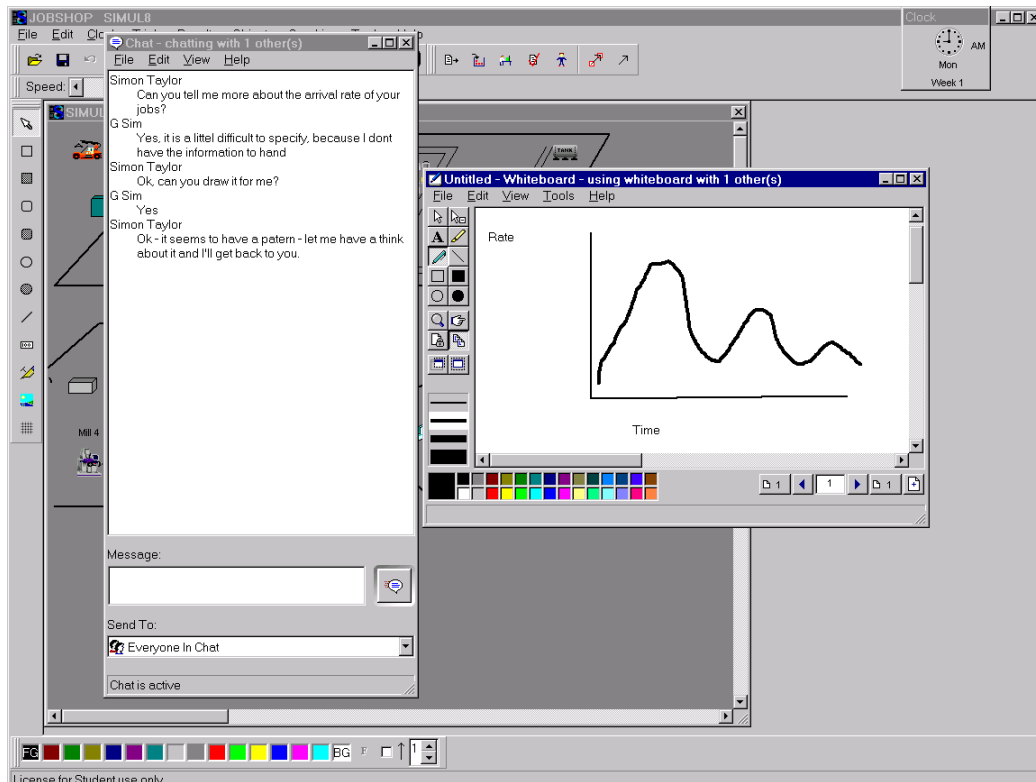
JOBSHOP SIMUL8
File Edit Clo
Speed:
SIMUL
Mill 4
Clock
Mon
Week 1
AM

Chat - chatting with 1 other(s)
File Edit View Help
Simon Taylor
Can you tell me more about the arrival rate of your jobs?
G Sim
Yes, it is a littel difficult to specify, because I dont have the information to hand
Simon Taylor
Ok, can you draw it for me?
G Sim
Yes
Simon Taylor
Ok - it seems to have a patern - let me have a think about it and I'll get back to you.

Message:
Send To:
Everyone In Chat
Chat is active

Untitled - Whiteboard - using whiteboard with 1 other(s)
File Edit View Tools Help
Rate
Time
1
1
1
1

FG BG
License for Student use only